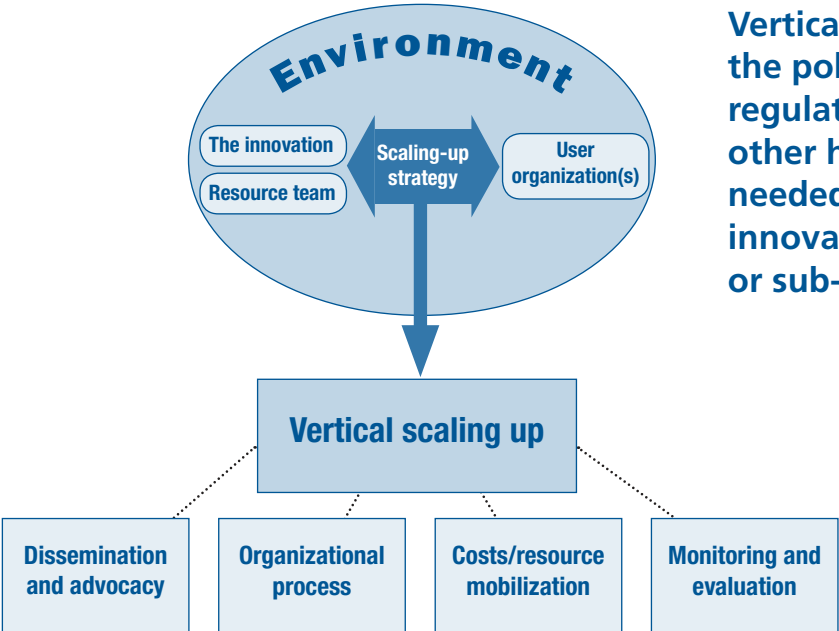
Environment

The innovation

Resource team

Scaling-up strategy

User organization(s)

Vertica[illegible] the pol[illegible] regulat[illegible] other h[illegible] needed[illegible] innova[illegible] or sub-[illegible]

Vertical scaling up

Dissemination and advocacy

Organizational process

Costs/resource mobilization

Monitoring and evaluation